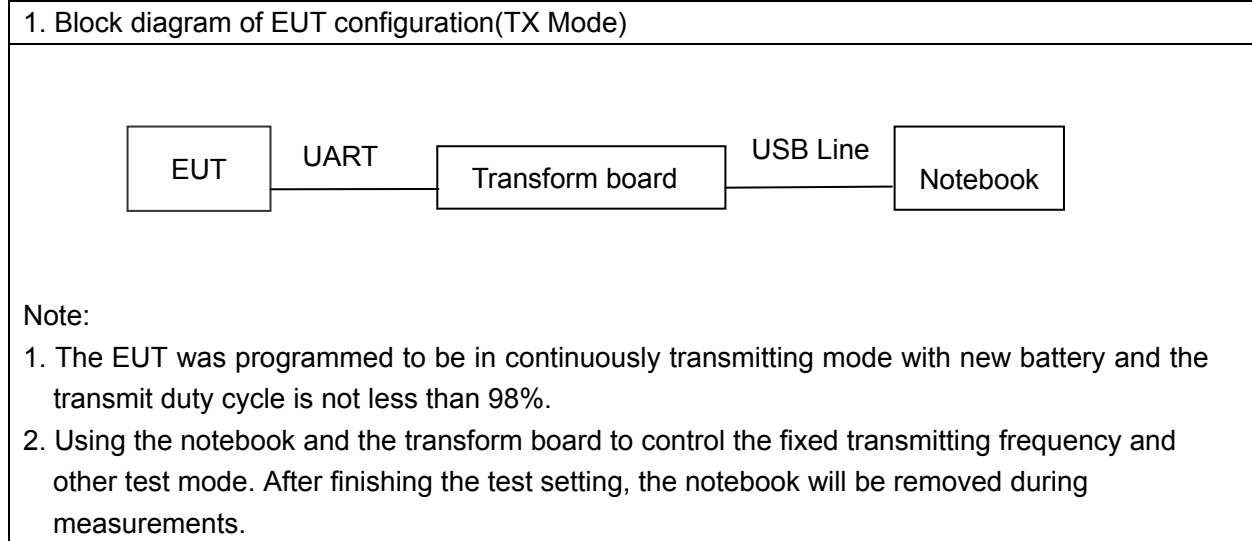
1. Block diagram of EUT configuration(TX Mode)

EUT

UART

Transform board

USB Line

Notebook

Note:

1. The EUT was programmed to be in continuously transmitting mode with new battery and the transmit duty cycle is not less than 98%.
2. Using the notebook and the transform board to control the fixed transmitting frequency and other test mode. After finishing the test setting, the notebook will be removed during measurements.